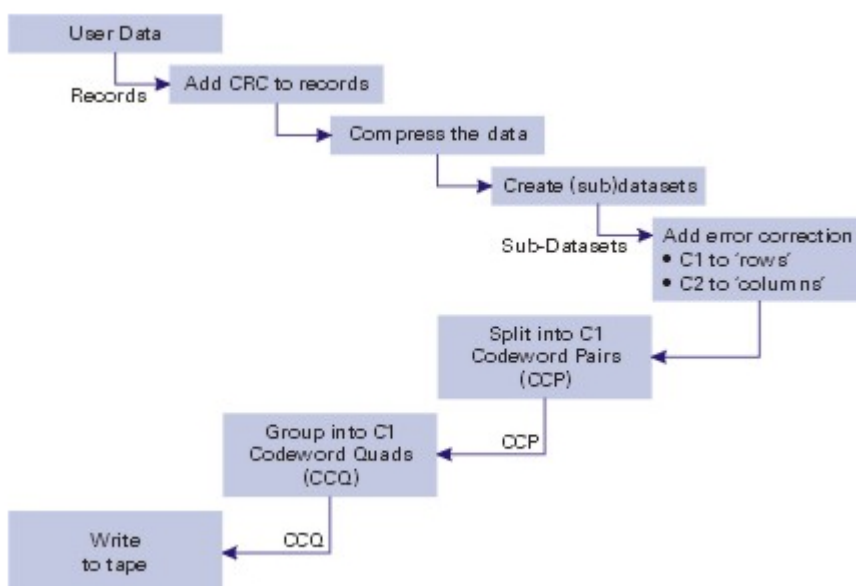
User Data

Records

Add CRC to records

Compress the data

Create (sub)datasets

Sub-Datasets

Add error correction
• C1 to 'rows'
• C2 to 'columns'

Split into C1 Codeword Pairs (CCP)

CCP

Group into C1 Codeword Quads (CCQ)

CCQ

Write to tape